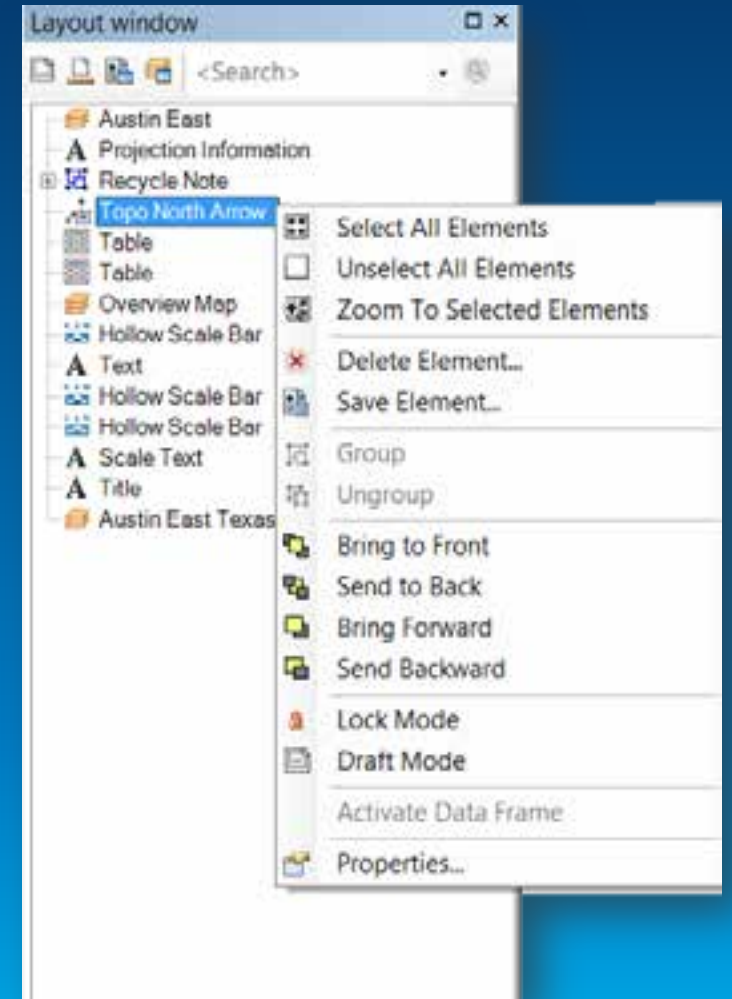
Layout window

<Search>

Austin East
Projection Information
Recycle Note
Topo North Arrow
Table
Table
Overview Map
Hollow Scale Bar
Text
Hollow Scale Bar
Hollow Scale Bar
Scale Text
Title
Austin East Texas

Select All Elements
Unselect All Elements
Zoom To Selected Elements
Delete Element...
Save Element...
Group
Ungroup
Bring to Front
Send to Back
Bring Forward
Send Backward
Lock Mode
Draft Mode
Activate Data Frame
Properties...